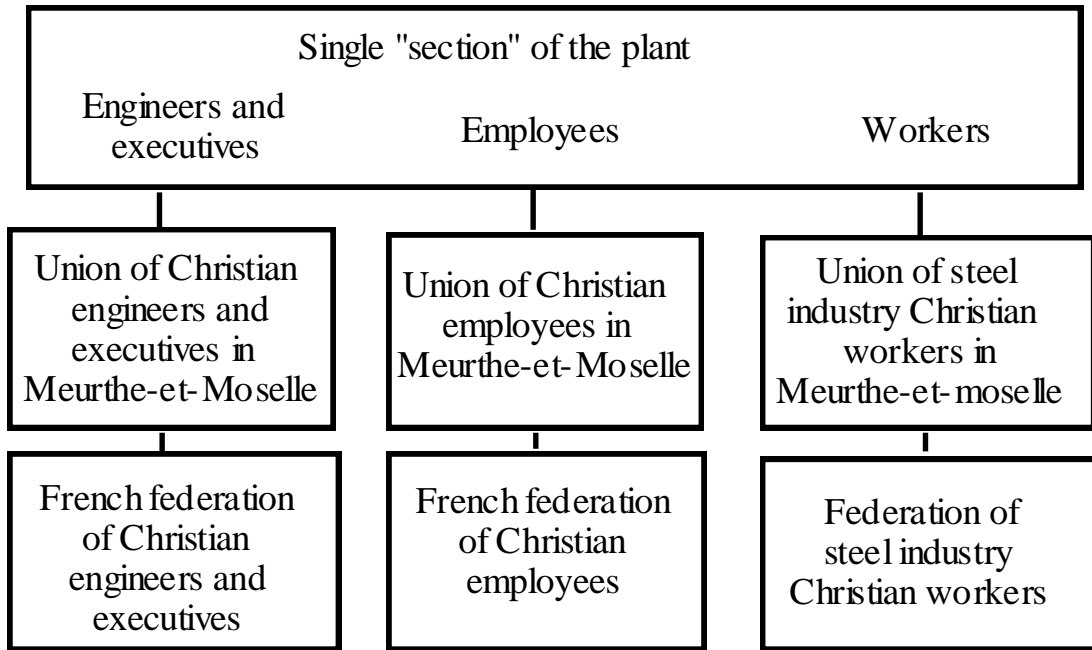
Single "section" of the plant

Engineers and executives

Employees

Workers

Union of Christian engineers and executives in Meurthe-et-Moselle

Union of Christian employees in Meurthe-et-Moselle

Union of steel industry Christian workers in Meurthe-et-moselle

French federation of Christian engineers and executives

French federation of Christian employees

Federation of steel industry Christian workers